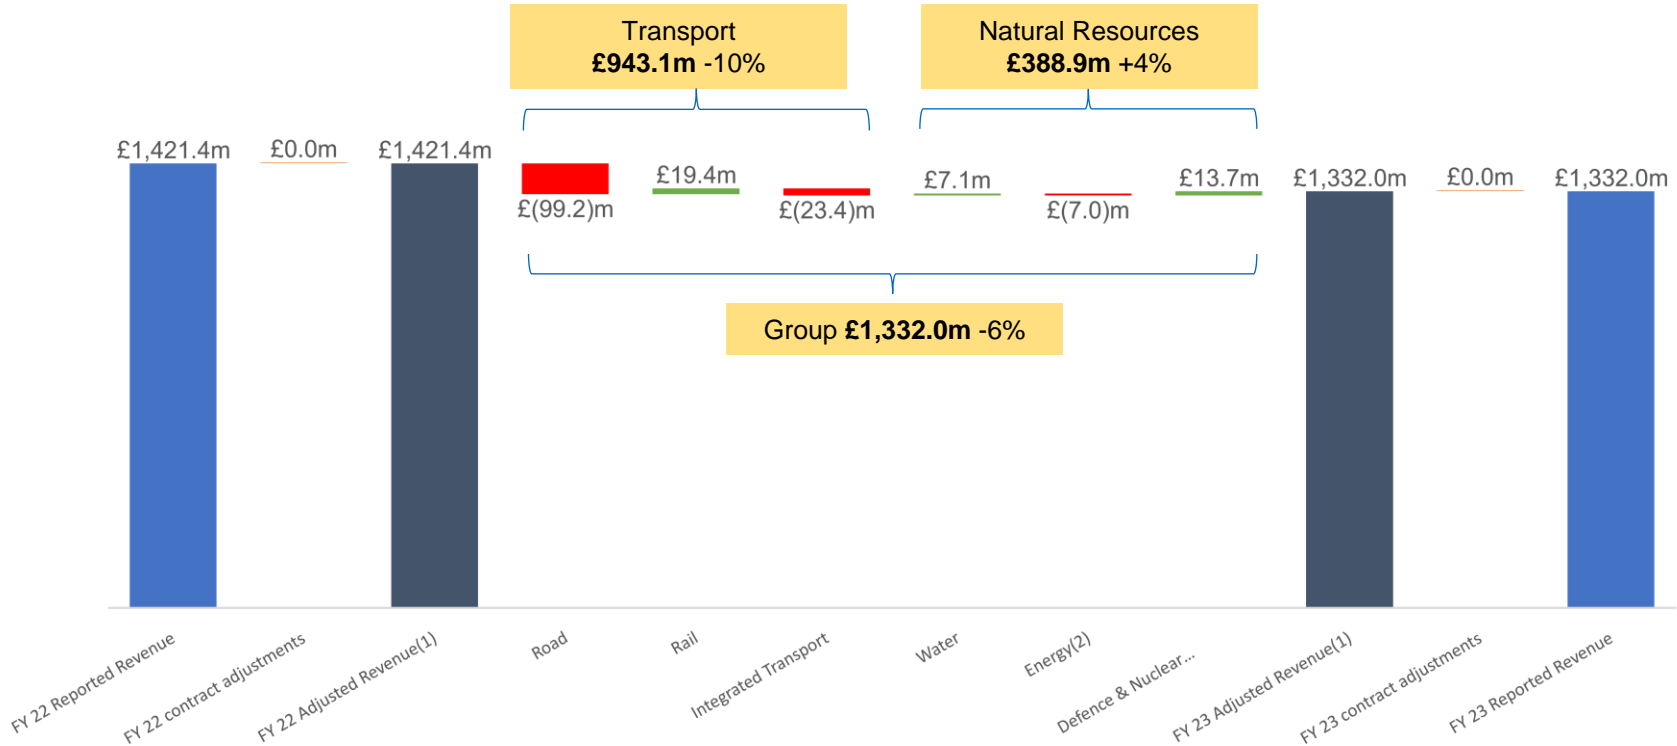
Transport
**£943.1m** -10%

Natural Resources
**£388.9m** +4%

£1,421.4m
£0.0m
£1,421.4m
£(99.2)m
£19.4m
£(23.4)m
£7.1m
£(7.0)m
£13.7m
£1,332.0m
£0.0m
£1,332.0m

Group **£1,332.0m** -6%

FY 22 Reported Revenue
FY 22 contract adjustments
FY 22 Adjusted Revenue(1)
Road
Rail
Integrated Transport
Water
Energy(2)
Defence & Nuclear...
FY 23 Adjusted Revenue(1)
FY 23 contract adjustments
FY 23 Reported Revenue